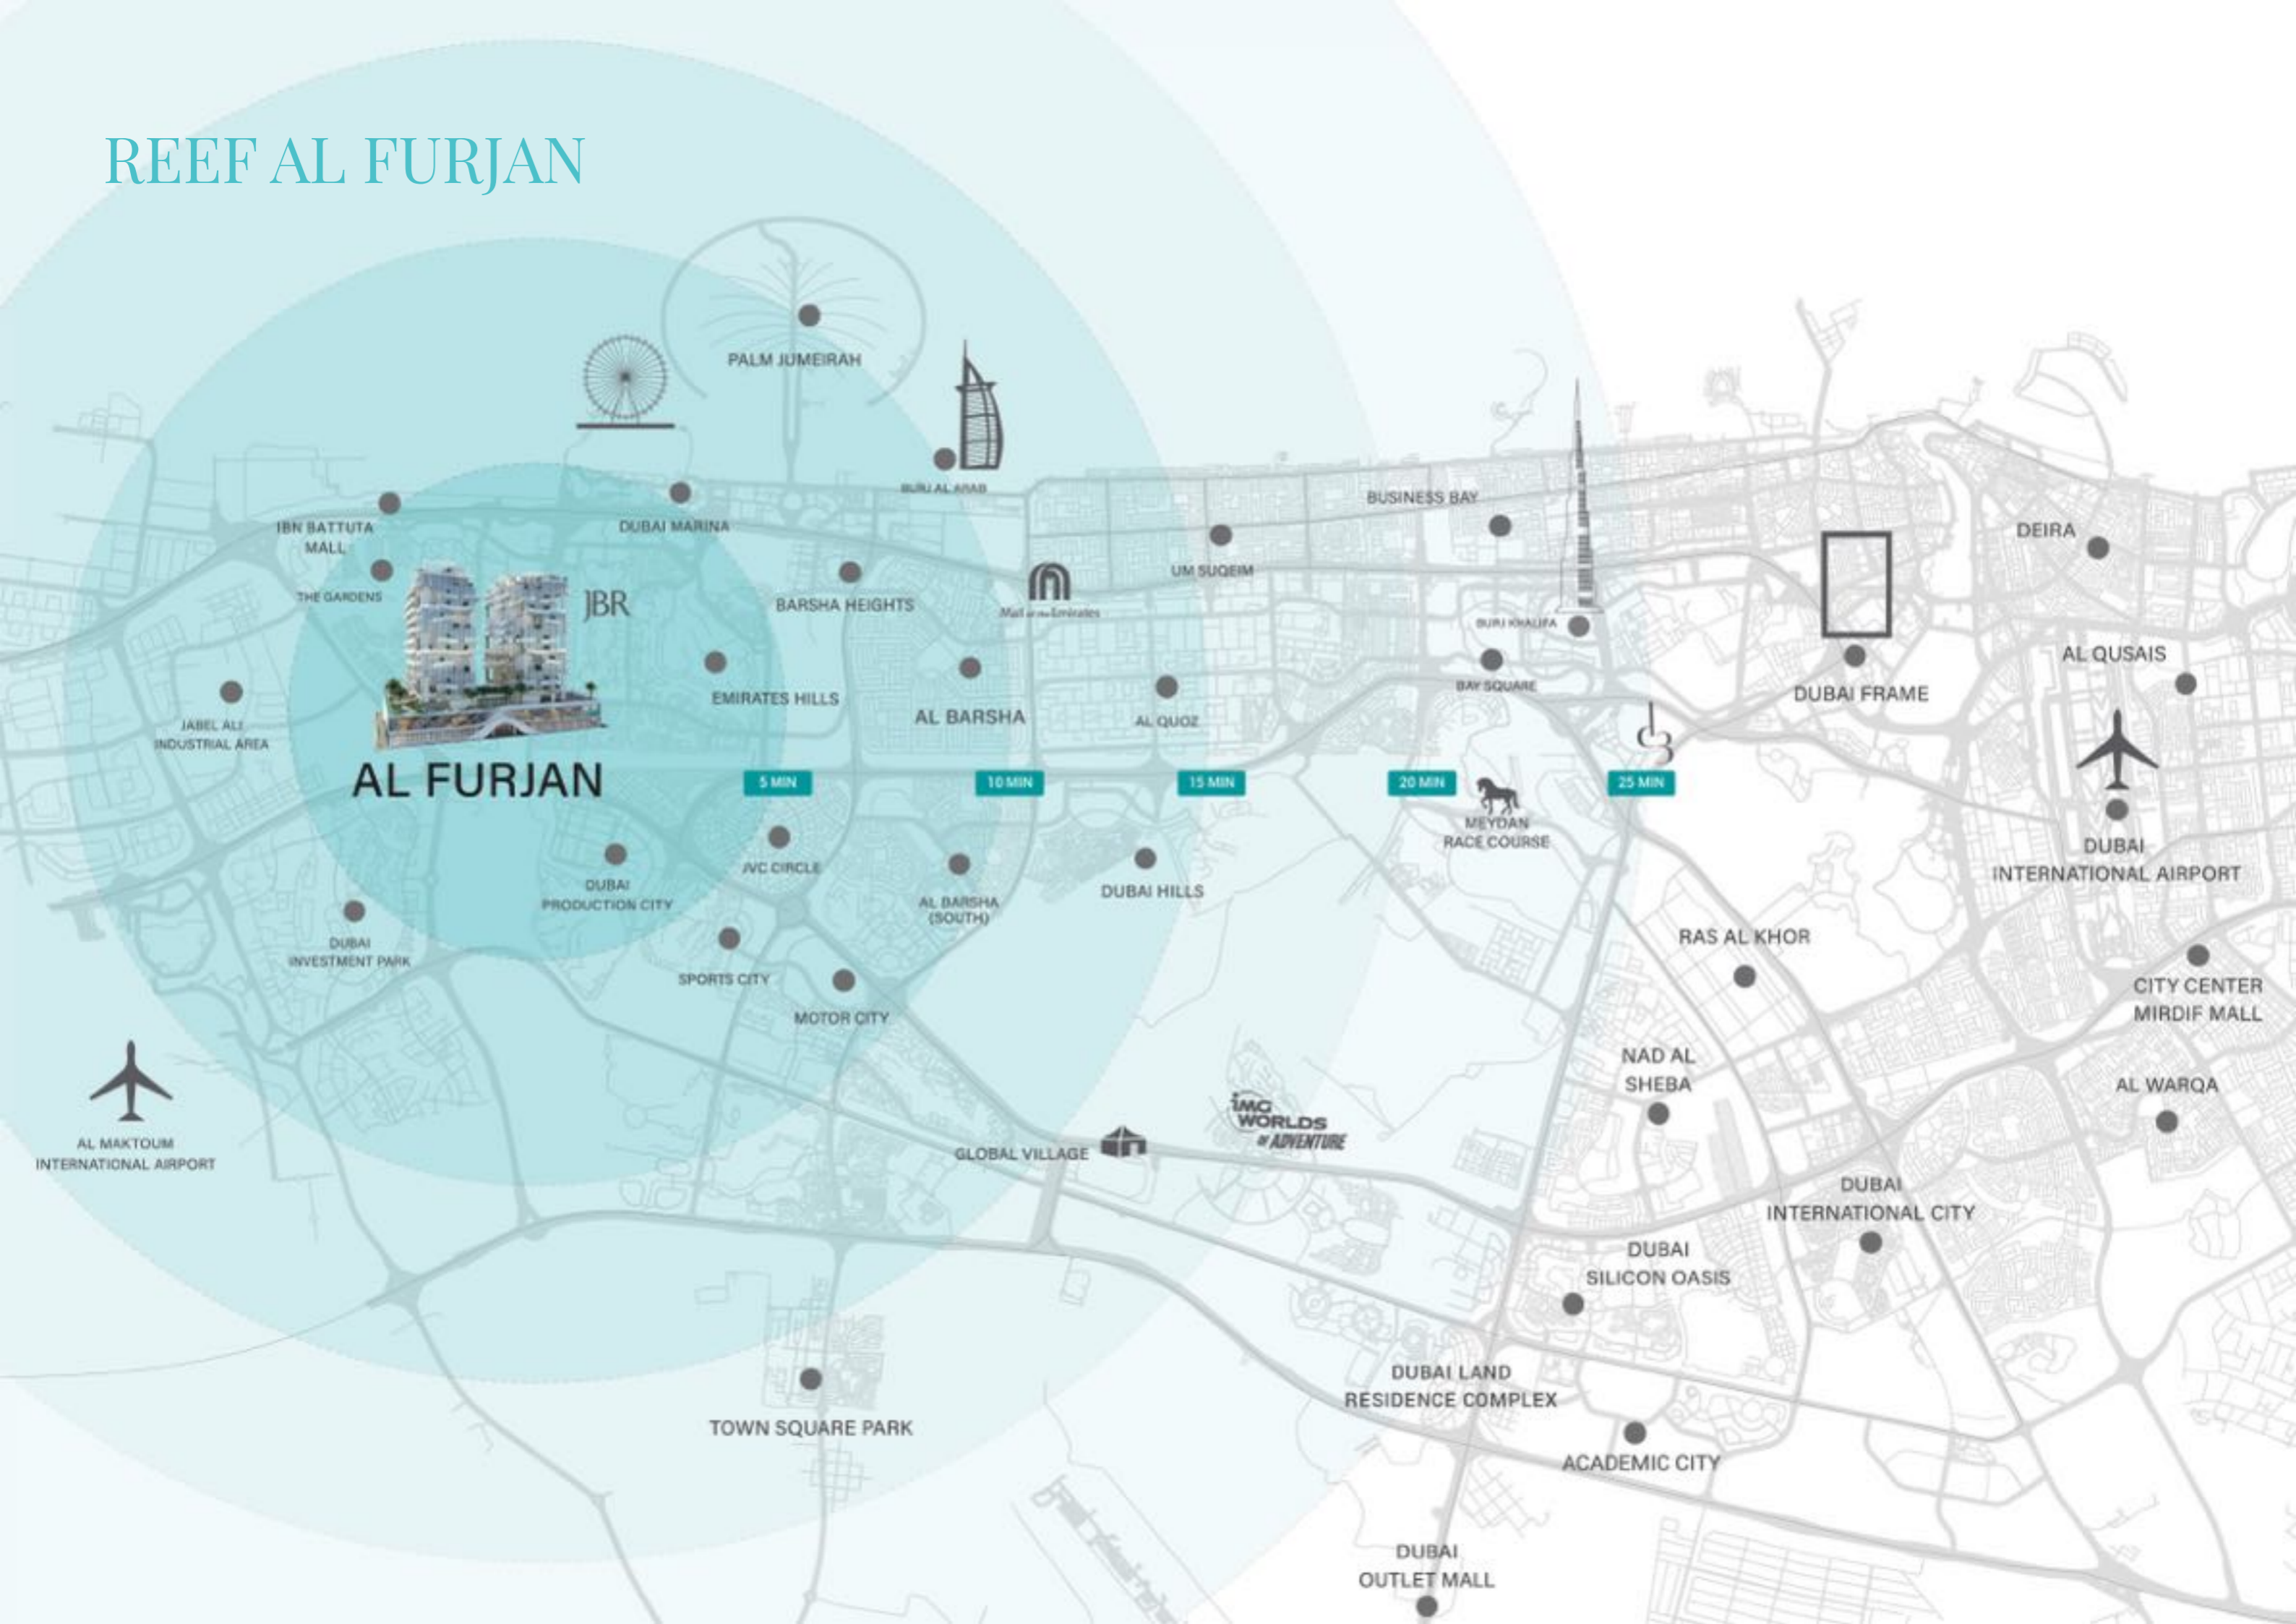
REEF AL FURJAN

PALM JUMEIRAH

BURJ AL ARAB

IBN BATTUTA MALL

DUBAI MARINA

THE GARDENS

JBR

BARSHA HEIGHTS

Mall of the Emirates

UM SUQEIM

BUSINESS BAY

BURJ KHALIFA

BAY SQUARE

DEIRA

AL QUSAIS

DUBAI FRAME

JABEL ALI INDUSTRIAL AREA

EMIRATES HILLS

AL BARSHA

AL QUOZ

AL FURJAN

5 MIN

10 MIN

15 MIN

20 MIN

25 MIN

MEYDAN RACE COURSE

DUBAI INTERNATIONAL AIRPORT

DUBAI PRODUCTION CITY

JVC CIRCLE

AL BARSHA (SOUTH)

DUBAI HILLS

DUBAI INVESTMENT PARK

SPORTS CITY

MOTOR CITY

RAS AL KHOR

CITY CENTER MIRDIF MALL

NAD AL SHEBA

AL WARQA

AL MAKTOUM INTERNATIONAL AIRPORT

GLOBAL VILLAGE

IMG WORLDS of ADVENTURE

DUBAI INTERNATIONAL CITY

DUBAI SILICON OASIS

DUBAI LAND RESIDENCE COMPLEX

TOWN SQUARE PARK

ACADEMIC CITY

DUBAI OUTLET MALL